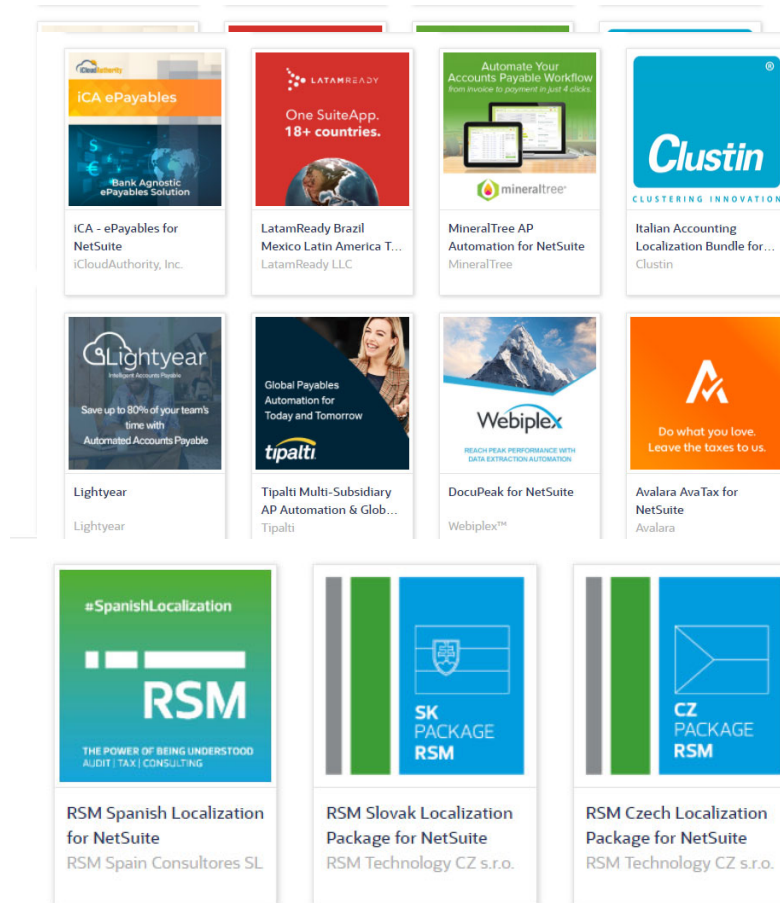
iCloudAuthority
iCA ePayables
Bank Agnostic ePayables Solution

iCA - ePayables for NetSuite
iCloudAuthority, Inc.

LATAMREADY
One SuiteApp. 18+ countries.

LatamReady Brazil Mexico Latin America T...
LatamReady LLC

Automate Your Accounts Payable Workflow
from invoice to payment in just 4 clicks.
mineraltree

MineralTree AP Automation for NetSuite
MineralTree

Clustin
®
CLUSTERING INNOVATION

Italian Accounting Localization Bundle for...
Clustin

Lightyear
Intelligent Accounts Payable
Save up to 80% of your team's time with Automated Accounts Payable

Lightyear
Lightyear

Global Payables Automation for Today and Tomorrow
tipalti

Tipalti Multi-Subsidiary AP Automation & Glob...
Tipalti

Webiplex
REACH PEAK PERFORMANCE WITH DATA EXTRACTION AUTOMATION

DocuPeak for NetSuite
Webiplex™

Do what you love. Leave the taxes to us.

Avalara AvaTax for NetSuite
Avalara

#SpanishLocalization
RSM
THE POWER OF BEING UNDERSTOOD
AUDIT | TAX | CONSULTING

RSM Spanish Localization for NetSuite
RSM Spain Consultores SL

SK PACKAGE RSM

RSM Slovak Localization Package for NetSuite
RSM Technology CZ s.r.o.

CZ PACKAGE RSM

RSM Czech Localization Package for NetSuite
RSM Technology CZ s.r.o.